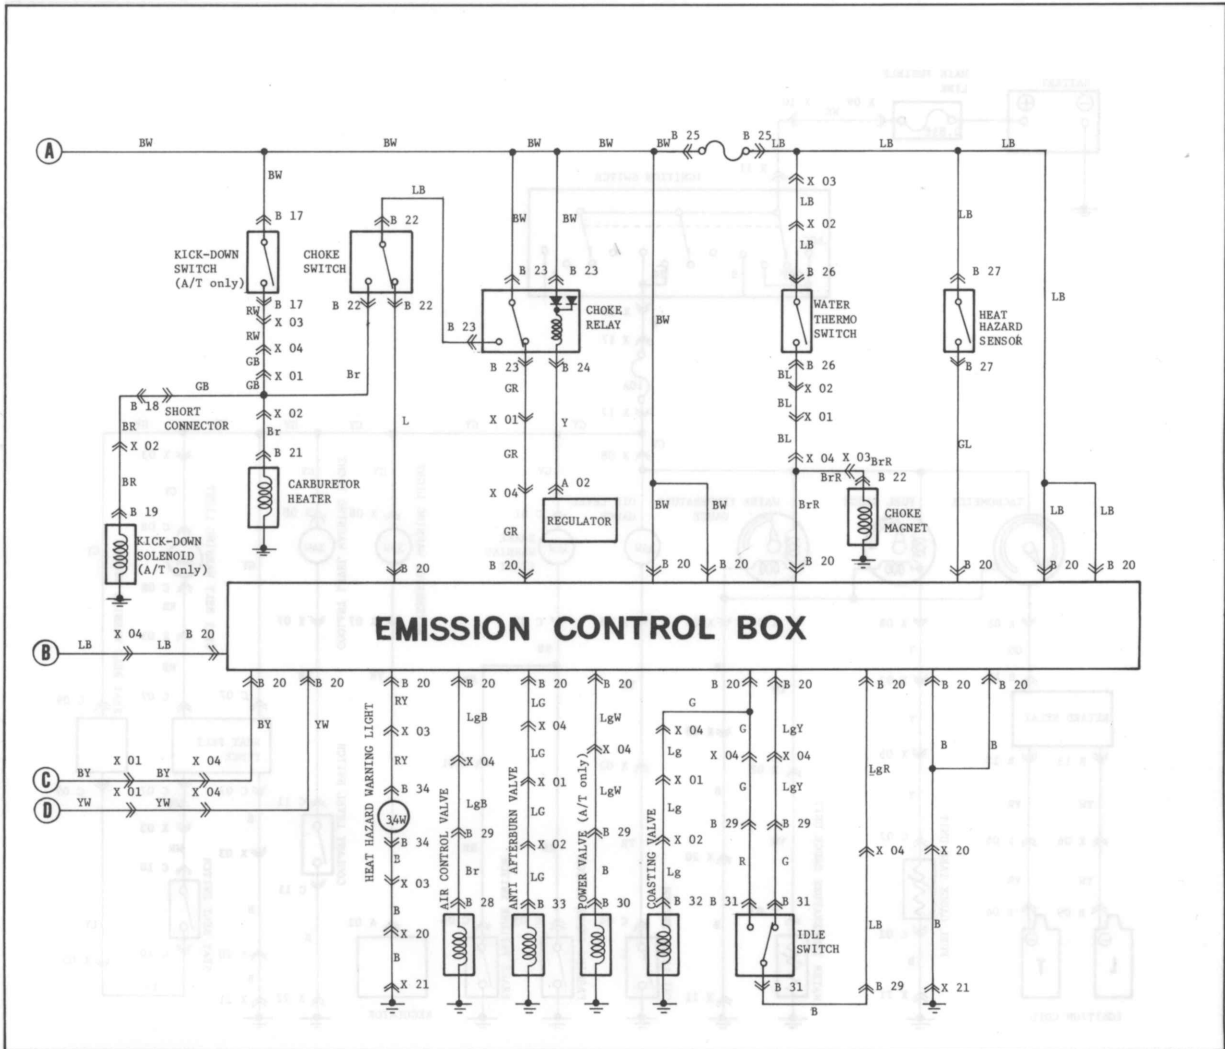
A BW BW BW BW BW B 25 B 25 LB LB LB

BW B 17 KICK-DOWN SWITCH (A/T only) B 17 RW X 03 RW X 04 GB X 01 GB

LB B 22 CHOKE SWITCH B 22 B 22 Br L

BW BW B 23 B 23 CHOKE RELAY B 23 B 23 B 24 GR X 01 Y GR X 04 A 02 REGULATOR GR B 20

BW BW BW B 20 B 20

X 03 LB X 02 LB B 26 WATER THERMO SWITCH B 26 BL X 02 BL X 01 BL X 04 X 03 BrR BrR B 22 BrR CHOKE MAGNET B 20

LB B 27 HEAT HAZARD SENSOR B 27 GL B 20

LB LB LB B 20 B 20

GB B 18 SHORT CONNECTOR BR X 02 BR B 19 KICK-DOWN SOLENOID (A/T only)

X 02 Br B 21 CARBURETOR HEATER

B 20

EMISSION CONTROL BOX

B LB X 04 LB B 20

B 20 B 20 BY YW

C BY X 01 BY X 04
D YW X 01 YW X 04

B 20 RY X 03 RY B 34 3.4W B 34 B X 03 B X 20 B X 21 HEAT HAZARD WARNING LIGHT

B 20 LgB X 04 LgB B 29 Br B 28 AIR CONTROL VALVE

B 20 LG X 04 LG X 01 LG X 02 LG B 33 ANTI AFTERBURN VALVE

B 20 LgW X 04 LgW B 29 B B 30 POWER VALVE (A/T only)

G X 04 Lg X 01 Lg X 02 Lg B 32 COASTING VALVE

B 20 G X 04 G B 29 R B 31 B 20 LgY X 04 LgY B 29 G B 31 IDLE SWITCH B 31 B

B 20 LgR X 04 LB B 29

B 20 B 20 B B X 20 B X 21